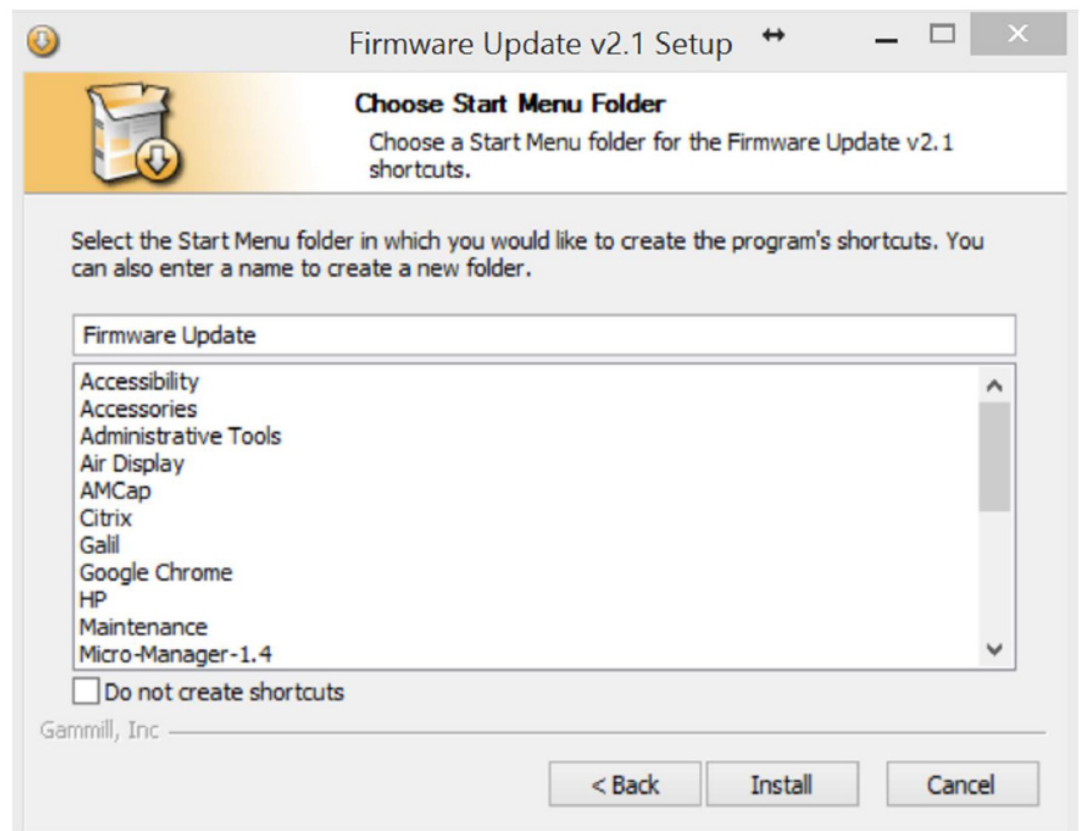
Firmware Update v2.1 Setup

Choose Start Menu Folder

Choose a Start Menu folder for the Firmware Update v2.1 shortcuts.

Select the Start Menu folder in which you would like to create the program's shortcuts. You can also enter a name to create a new folder.

Firmware Update

Accessibility
Accessories
Administrative Tools
Air Display
AMCap
Citrix
Galil
Google Chrome
HP
Maintenance
Micro-Manager-1.4

Do not create shortcuts

Gammill, Inc

< Back
Install
Cancel